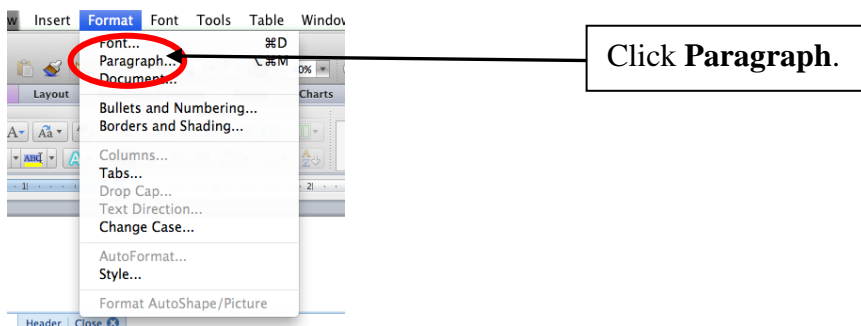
w Insert Format Font Tools Table Window

Font... ⌘D
Paragraph... ⌥⌘M
Document...

Bullets and Numbering...
Borders and Shading...

Columns...
Tabs...
Drop Cap...
Text Direction...
Change Case...

AutoFormat...
Style...

Format AutoShape/Picture

Layout
Charts
0%
1
2

Header Close

Click **Paragraph**.